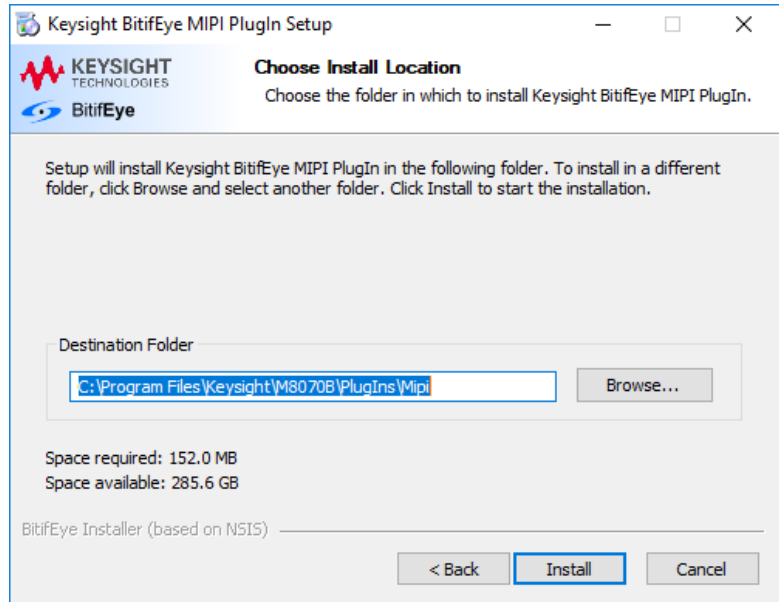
Keysight BitifEye MIPI PlugIn Setup

KEYSIGHT TECHNOLOGIES

BitifEye

Choose Install Location

Choose the folder in which to install Keysight BitifEye MIPI PlugIn.

Setup will install Keysight BitifEye MIPI PlugIn in the following folder. To install in a different folder, click Browse and select another folder. Click Install to start the installation.

Destination Folder

C:\Program Files\Keysight\M8070B\PlugIns\Mipi

Browse...

Space required: 152.0 MB
Space available: 285.6 GB

BitifEye Installer (based on NSIS)

< Back

Install

Cancel